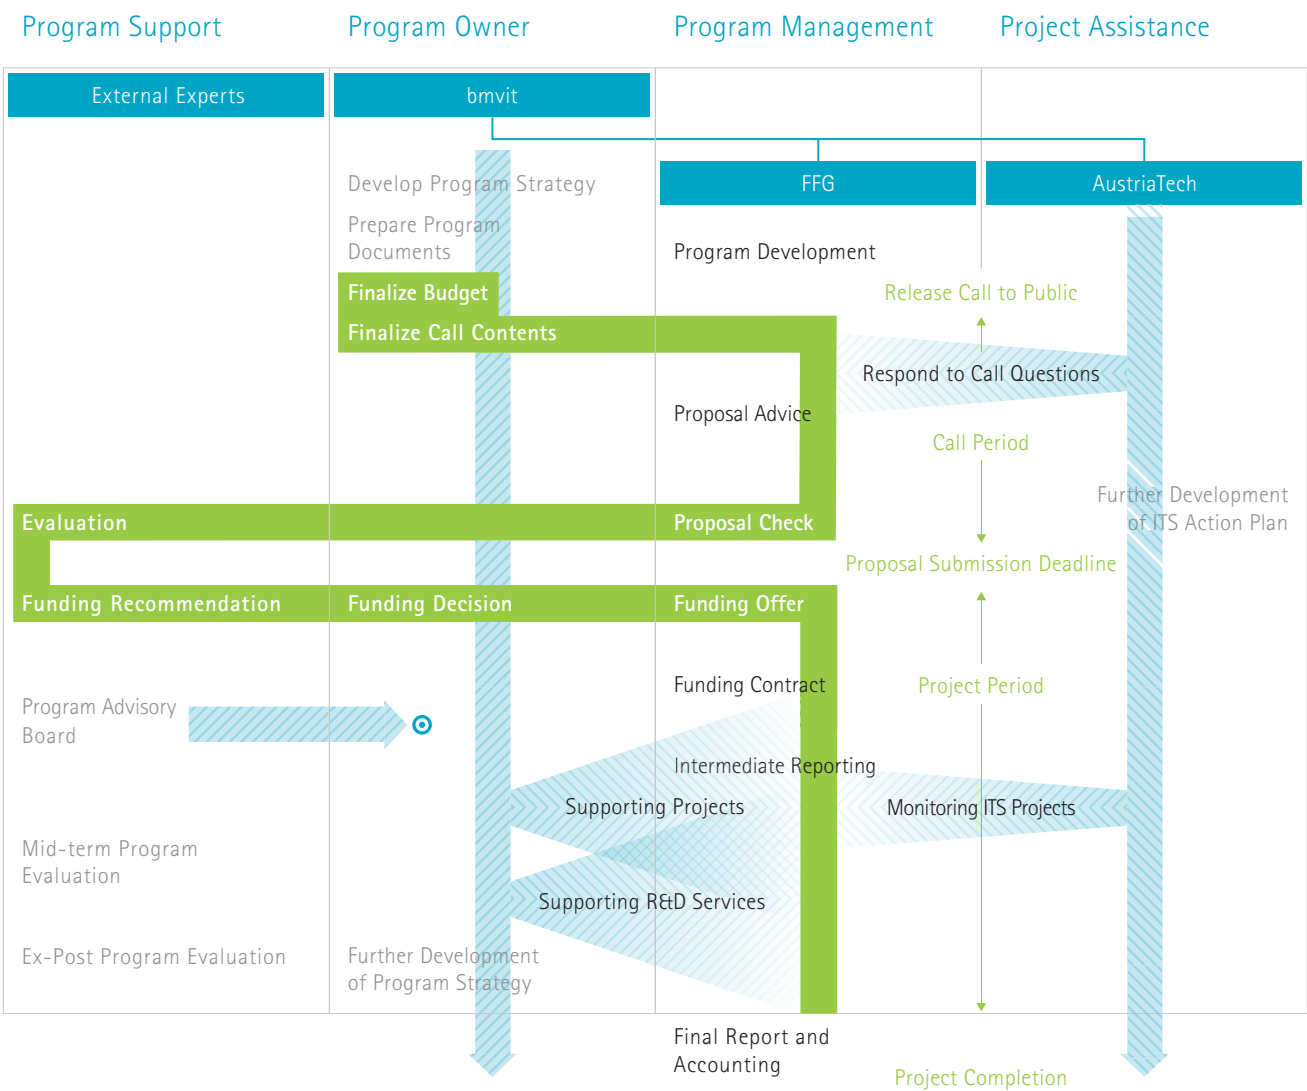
Program Support

Program Owner

Program Management

Project Assistance

External Experts

bmvit

FFG

AustriaTech

Develop Program Strategy

Prepare Program Documents

Program Development

Finalize Budget

Release Call to Public

Finalize Call Contents

Respond to Call Questions

Proposal Advice

Call Period

Further Development of ITS Action Plan

Evaluation

Proposal Check

Proposal Submission Deadline

Funding Recommendation

Funding Decision

Funding Offer

Funding Contract

Project Period

Program Advisory Board

Intermediate Reporting

Supporting Projects

Monitoring ITS Projects

Mid-term Program Evaluation

Supporting R&D Services

Ex-Post Program Evaluation

Further Development of Program Strategy

Final Report and Accounting

Project Completion